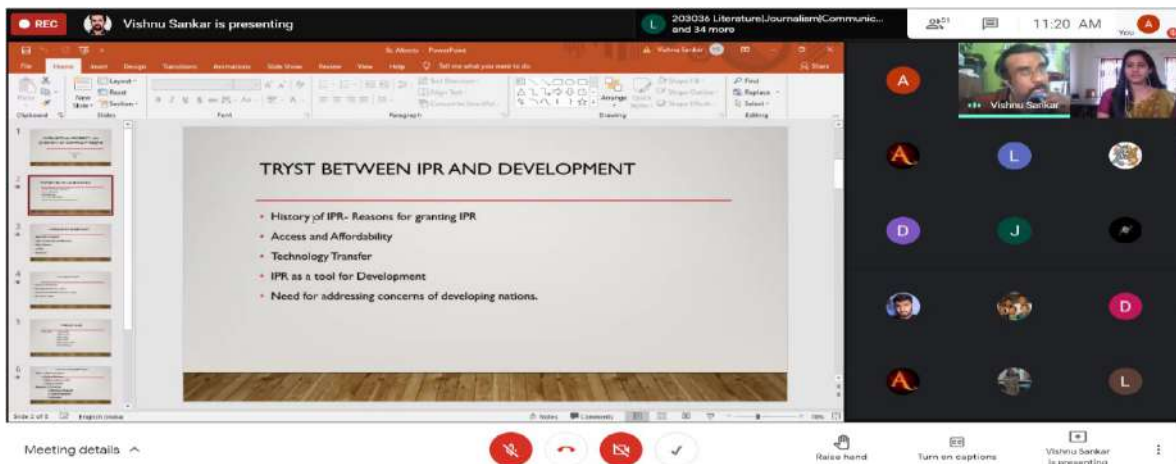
REC

Vishnu Sankar is presenting

203036 Literature|Journalism|Communic... and 34 more

11:20 AM

You

File Home Insert Design Transitions Animations Slide Show Review View Help Tell me what you want to do

Share

Layout Reset Section

New Slide

Clipboard Slides Font Paragraph Drawing Editing

Find Replace Select

Arrange

TRYST BETWEEN IPR AND DEVELOPMENT

• History of IPR- Reasons for granting IPR
• Access and Affordability
• Technology Transfer
• IPR as a tool for Development
• Need for addressing concerns of developing nations.

Slide 2 of 8 English (India)

Notes Comments

Vishnu Sankar

A
A L
D J
D
A L

Meeting details

Raise hand

Turn on captions

Vishnu Sankar is presenting